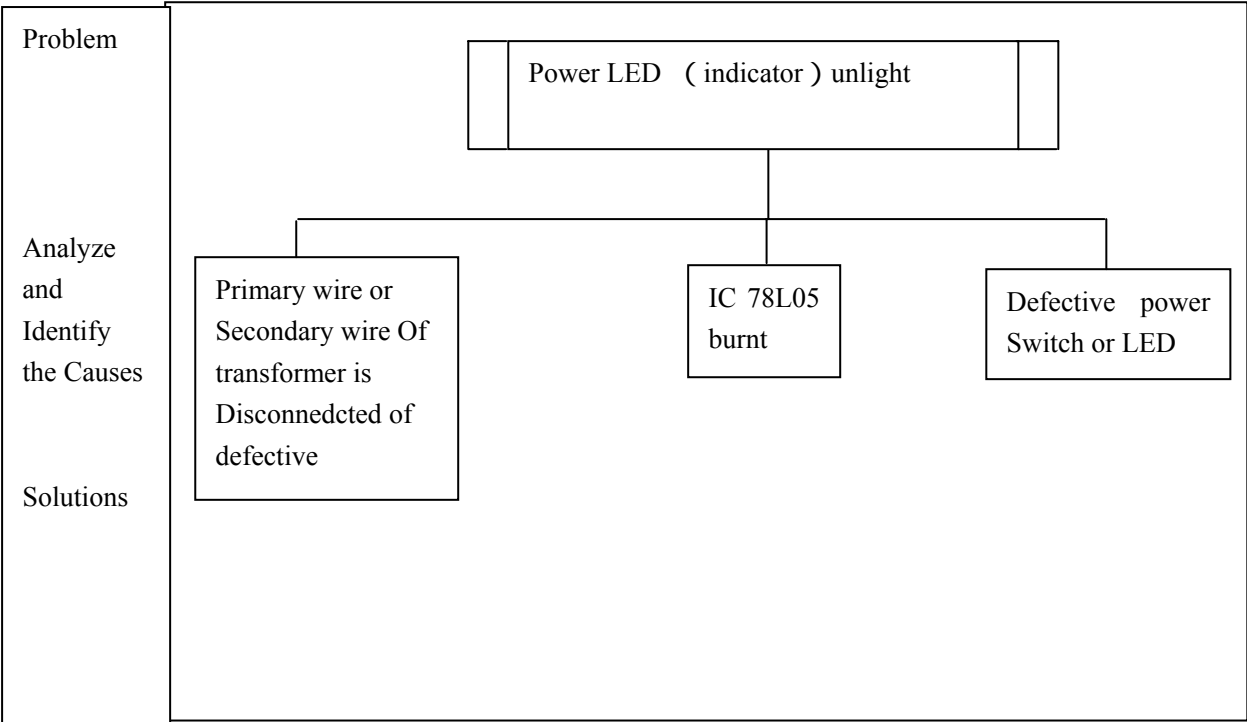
Problem

Power LED （indicator）unlight

Analyze and Identify the Causes

Primary wire or Secondary wire Of transformer is Disconnedcted of defective

IC 78L05 burnt

Defective power Switch or LED

Solutions